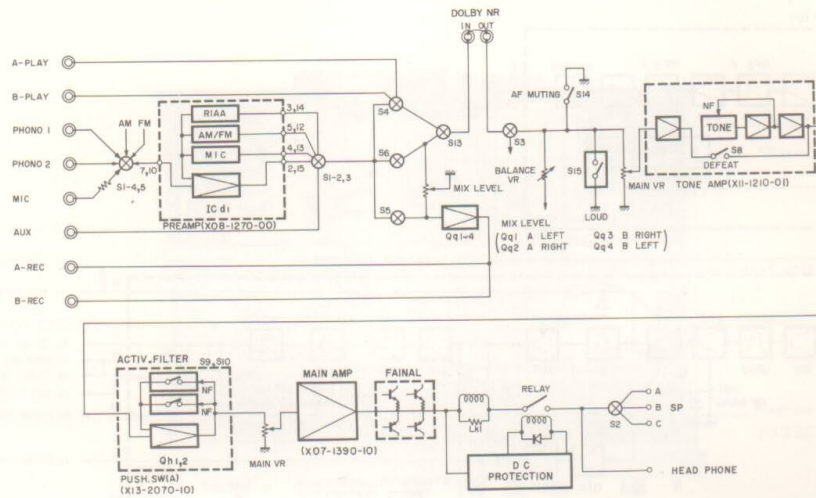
DOLBY NR
IN OUT

A-PLAY
B-PLAY
PHONO 1
PHONO 2
MIC
AUX
A-REC
B-REC

AM FM
S1-4,5
7,10

RIAA
AM/FM
MIC
3,14
5,12
4,13
2,15
IC d1
PREAMP(X08-1270-00)
S1-2,3

S4
S6
S5
S13
MIX LEVEL
Qq1-4
MIX LEVEL
(Qq1 A LEFT
Qq2 A RIGHT
Qq3 B RIGHT
Qq4 B LEFT)

AF MUTING S14
S3
BALANCE VR
S15
LOUD
MAIN VR

NF
TONE
S8
DEFEAT
TONE AMP(X11-1210-01)

ACTIV.FILTER S9,S10
NF
NF
Qh1,2
PUSH.SW(A)
(X13-2070-10)
MAIN VR

MAIN AMP
(X07-1390-10)
FAINAL
0000
Lx1
RELAY
0000
DC PROTECTION
S2
A
B SP
C
HEAD PHONE